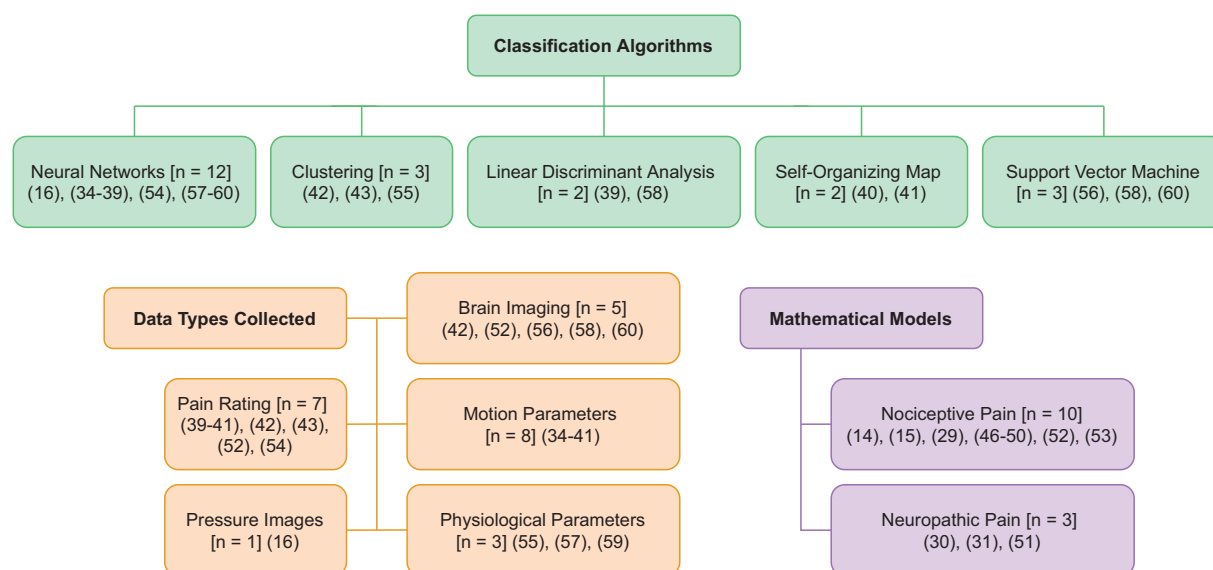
Classification Algorithms

Neural Networks [n = 12] (16), (34-39), (54), (57-60)

Clustering [n = 3] (42), (43), (55)

Linear Discriminant Analysis [n = 2] (39), (58)

Self-Organizing Map [n = 2] (40), (41)

Support Vector Machine [n = 3] (56), (58), (60)

Data Types Collected

Brain Imaging [n = 5] (42), (52), (56), (58), (60)

Pain Rating [n = 7] (39-41), (42), (43), (52), (54)

Motion Parameters [n = 8] (34-41)

Pressure Images [n = 1] (16)

Physiological Parameters [n = 3] (55), (57), (59)

Mathematical Models

Nociceptive Pain [n = 10] (14), (15), (29), (46-50), (52), (53)

Neuropathic Pain [n = 3] (30), (31), (51)